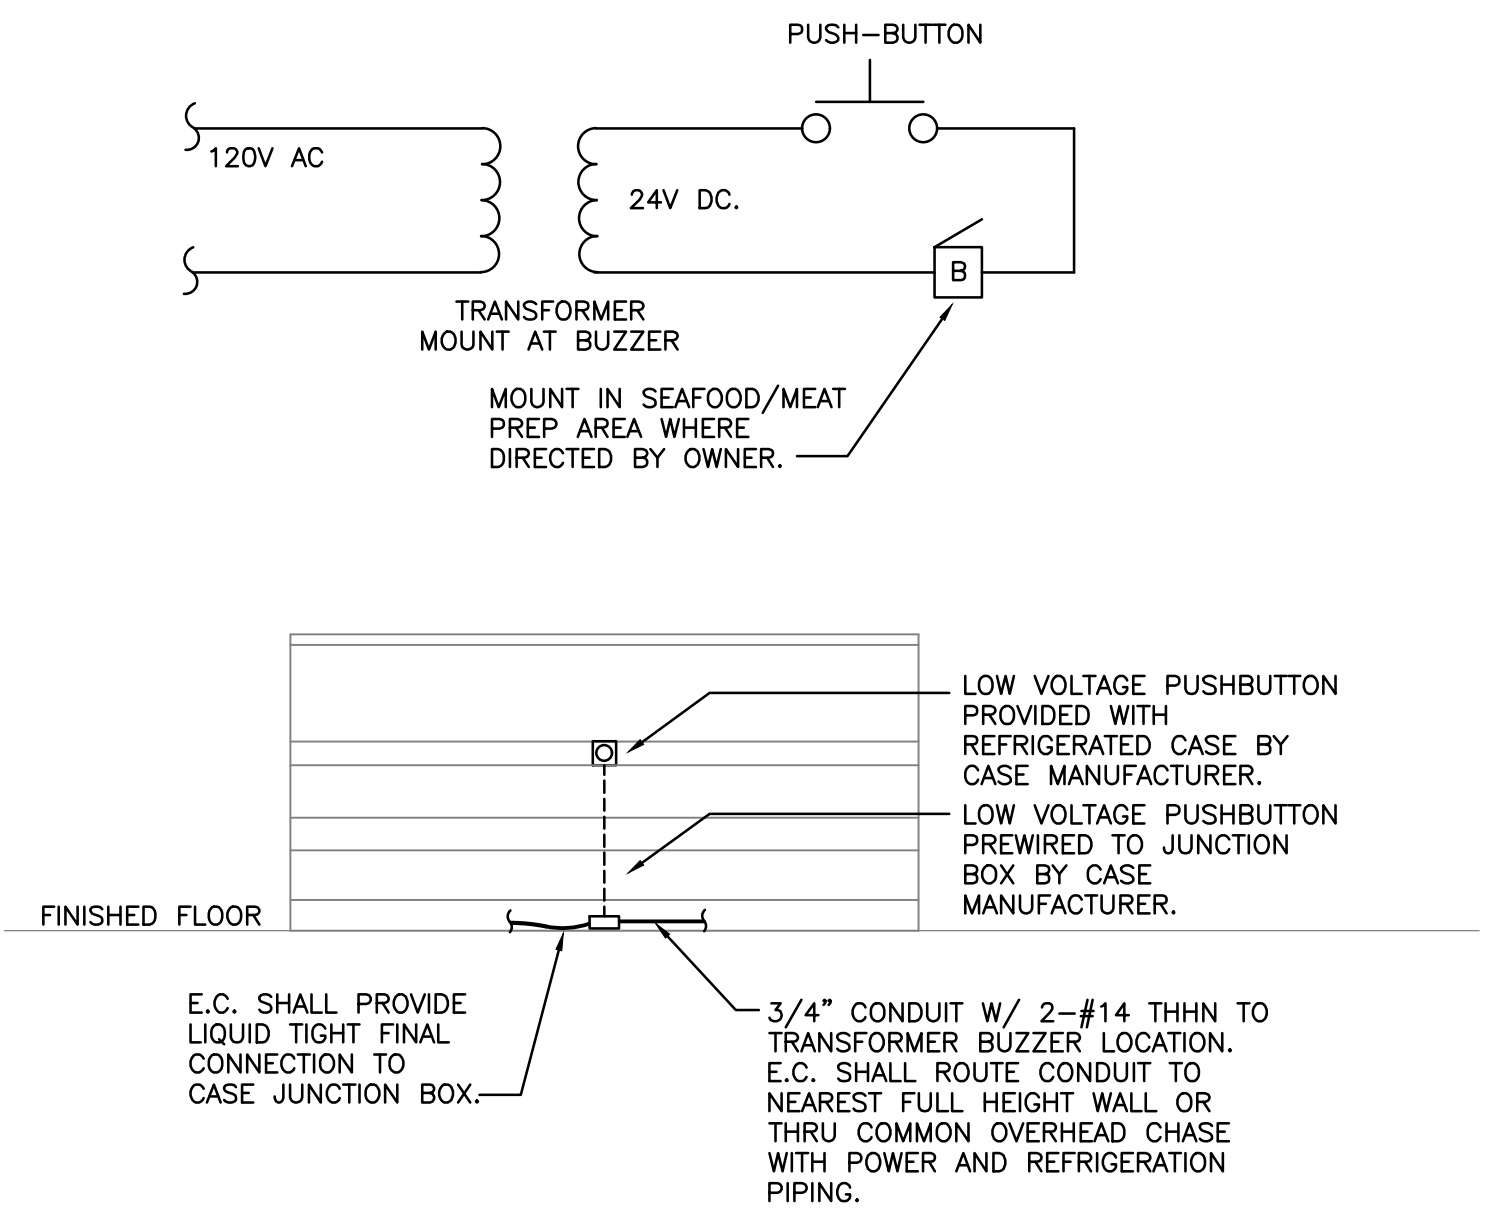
PUSH–BUTTON

120V AC

24V DC.

B

TRANSFORMER
MOUNT AT BUZZER

MOUNT IN SEAFOOD/MEAT
PREP AREA WHERE
DIRECTED BY OWNER.

LOW VOLTAGE PUSHBUTTON
PROVIDED WITH
REFRIGERATED CASE BY
CASE MANUFACTURER.

LOW VOLTAGE PUSHBUTTON
PREWIRED TO JUNCTION
BOX BY CASE
MANUFACTURER.

FINISHED FLOOR

E.C. SHALL PROVIDE
LIQUID TIGHT FINAL
CONNECTION TO
CASE JUNCTION BOX.

3/4" CONDUIT W/ 2–#14 THHN TO
TRANSFORMER BUZZER LOCATION.
E.C. SHALL ROUTE CONDUIT TO
NEAREST FULL HEIGHT WALL OR
THRU COMMON OVERHEAD CHASE
WITH POWER AND REFRIGERATION
PIPING.